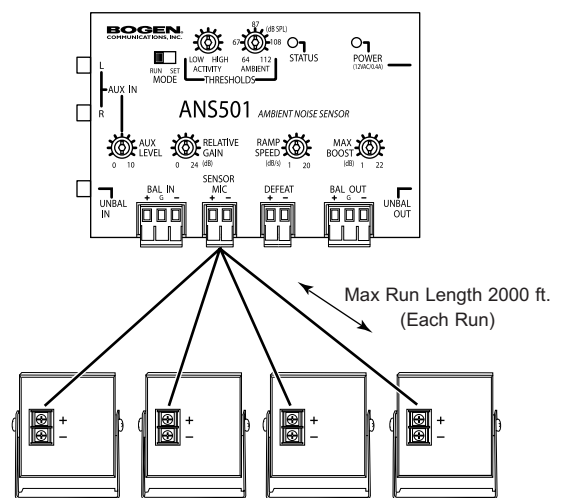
BOGEN COMMUNICATIONS, INC.

RUN SET
MODE

LOW HIGH
ACTIVITY

87 (dB SPL)
67 108
64 112
AMBIENT

THRESHOLDS

STATUS

POWER
(12VAC/0.4A)

L
AUX IN
R

ANS501 AMBIENT NOISE SENSOR

AUX LEVEL
0 10

RELATIVE GAIN
0 24 (dB)

RAMP SPEED
(dB/s) 1 20

MAX BOOST
(dB) 1 22

UNBAL IN

BAL IN
+ G −

SENSOR MIC
+ −

DEFEAT
+ −

BAL OUT
+ G −

UNBAL OUT

Max Run Length 2000 ft.
(Each Run)

+
−

+
−

+
−

+
−